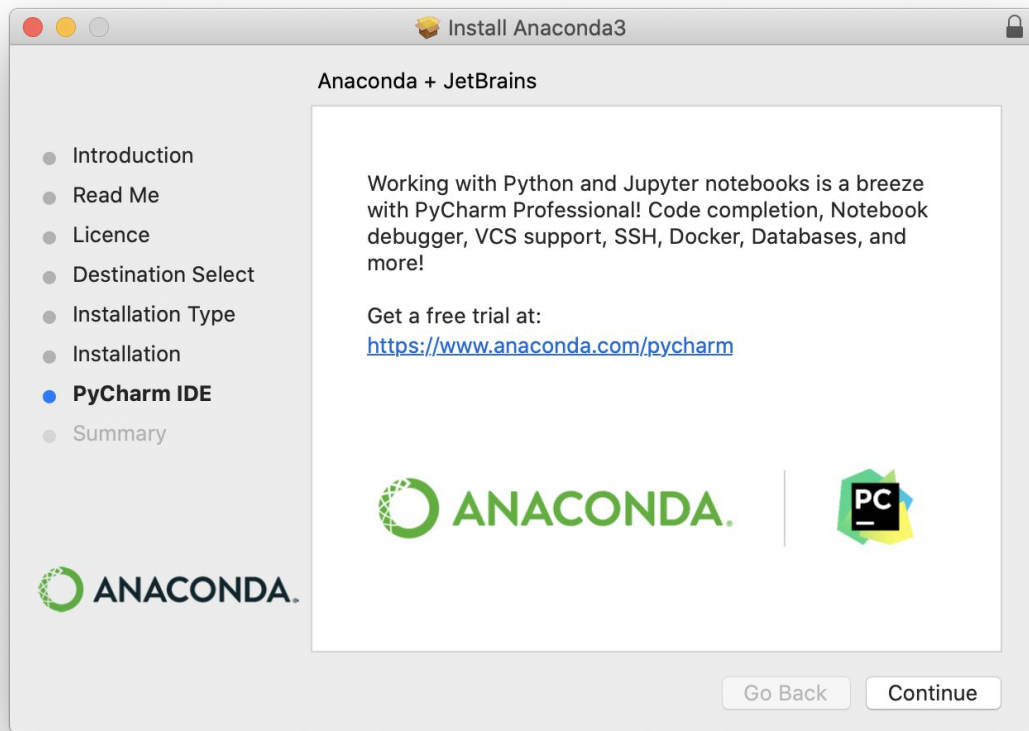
Install Anaconda3

Anaconda + JetBrains

Introduction
Read Me
Licence
Destination Select
Installation Type
Installation
PyCharm IDE
Summary

Working with Python and Jupyter notebooks is a breeze with PyCharm Professional! Code completion, Notebook debugger, VCS support, SSH, Docker, Databases, and more!

Get a free trial at:
https://www.anaconda.com/pycharm

ANACONDA.

PC

ANACONDA.

Go Back
Continue